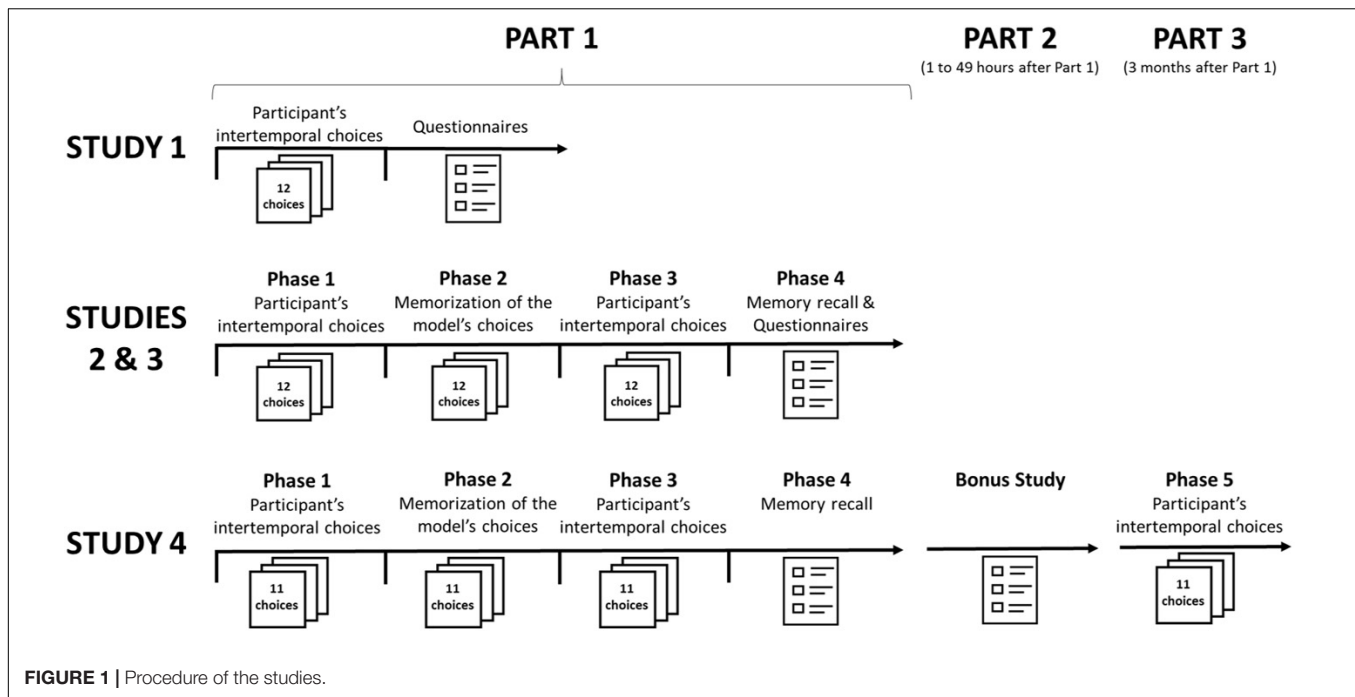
PART 1

PART 2
(1 to 49 hours after Part 1)

PART 3
(3 months after Part 1)

STUDY 1

Participant's intertemporal choices

12 choices

Questionnaires

STUDIES 2 & 3

Phase 1
Participant's intertemporal choices

12 choices

Phase 2
Memorization of the model's choices

12 choices

Phase 3
Participant's intertemporal choices

12 choices

Phase 4
Memory recall & Questionnaires

STUDY 4

Phase 1
Participant's intertemporal choices

11 choices

Phase 2
Memorization of the model's choices

11 choices

Phase 3
Participant's intertemporal choices

11 choices

Phase 4
Memory recall

Bonus Study

Phase 5
Participant's intertemporal choices

11 choices

FIGURE 1 | Procedure of the studies.